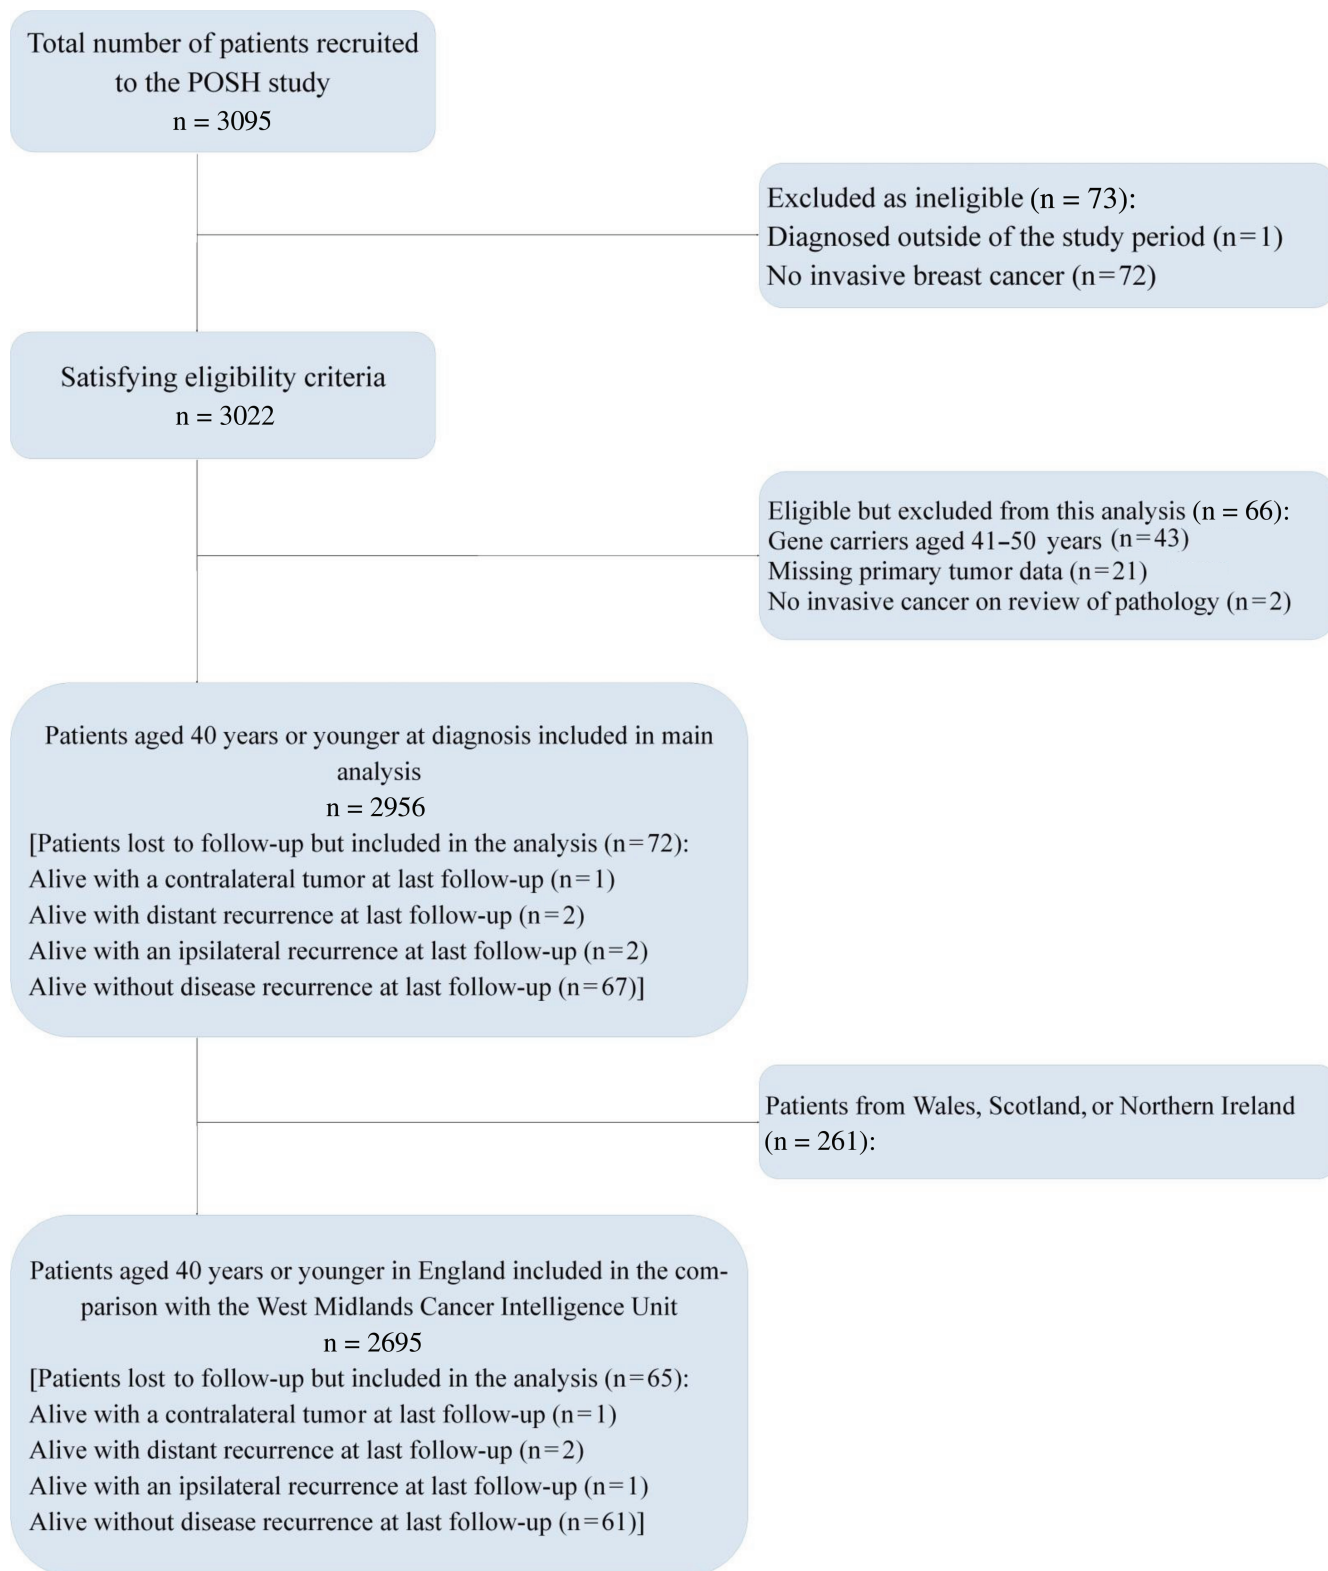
Total number of patients recruited to the POSH study
n = 3095

Excluded as ineligible (n = 73):
Diagnosed outside of the study period (n=1)
No invasive breast cancer (n=72)

Satisfying eligibility criteria
n = 3022

Eligible but excluded from this analysis (n = 66):
Gene carriers aged 41–50 years (n=43)
Missing primary tumor data (n=21)
No invasive cancer on review of pathology (n=2)

Patients aged 40 years or younger at diagnosis included in main analysis
n = 2956
[Patients lost to follow-up but included in the analysis (n=72):
Alive with a contralateral tumor at last follow-up (n=1)
Alive with distant recurrence at last follow-up (n=2)
Alive with an ipsilateral recurrence at last follow-up (n=2)
Alive without disease recurrence at last follow-up (n=67)]

Patients from Wales, Scotland, or Northern Ireland (n = 261):

Patients aged 40 years or younger in England included in the comparison with the West Midlands Cancer Intelligence Unit
n = 2695
[Patients lost to follow-up but included in the analysis (n=65):
Alive with a contralateral tumor at last follow-up (n=1)
Alive with distant recurrence at last follow-up (n=2)
Alive with an ipsilateral recurrence at last follow-up (n=1)
Alive without disease recurrence at last follow-up (n=61)]